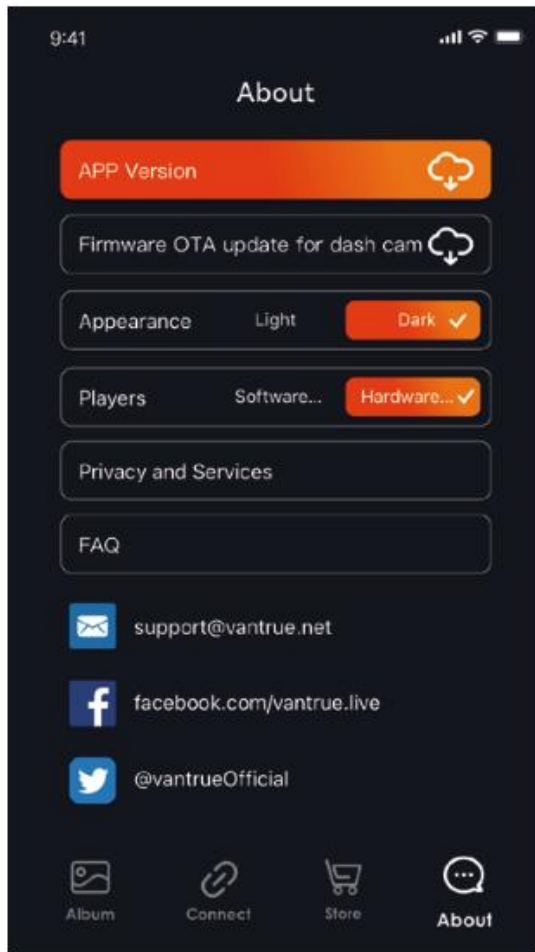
9:41

About

APP Version

Firmware OTA update for dash cam

Appearance Light Dark

Players Software... Hardware...

Privacy and Services

FAQ

support@vantrue.net

facebook.com/vantrue.live

@vantrueOfficial

Album Connect Store About